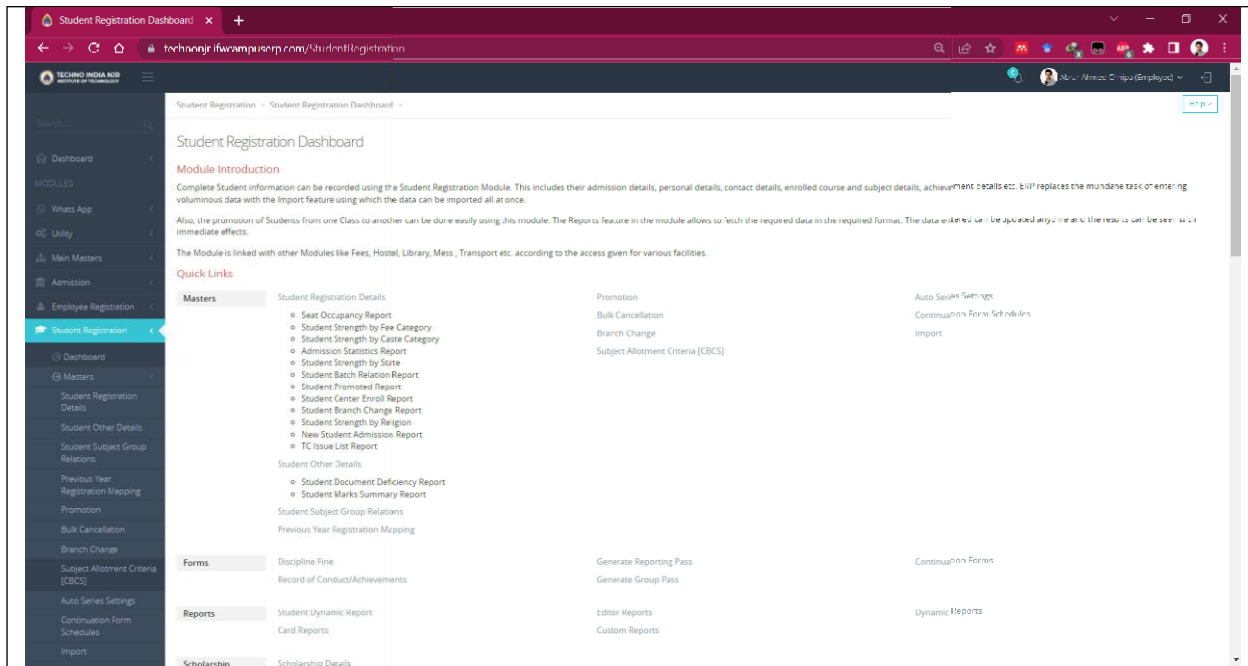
Student Registration Dashboard ×

technoinjrjifwcampuserp.com/StudentRegistration

TECHNO INDIA NJR INSTITUTE OF TECHNOLOGY

Abrar Ahmed Chhipa (Employee)

Search

Dashboard

MODULES

Whats App

Utility

Main Masters

Admission

Employee Registration

Student Registration

Dashboard

Masters

Student Registration Details

Student Other Details

Student Subject Group Relations

Previous Year Registration Mapping

Promotion

Bulk Cancellation

Branch Change

Subject Allotment Criteria [CBCS]

Auto Series Settings

Continuation Form Schedules

Import

Student Registration > Student Registration Dashboard >

Help

Student Registration Dashboard

Module Introduction

Complete Student information can be recorded using the Student Registration Module. This includes their admission details, personal details, contact details, enrolled course and subject details, achievement details etc. ERP replaces the mundane task of entering voluminous data with the Import feature using which the data can be imported all at once.

Also, the promotion of Students from one Class to another can be done easily using this module. The Reports feature in the module allows to fetch the required data in the required format. The data entered can be updated anytime and the results can be seen with immediate effects.

The Module is linked with other Modules like Fees, Hostel, Library, Mess , Transport etc. according to the access given for various facilities.

Quick Links

Masters

Student Registration Details

- Seat Occupancy Report
- Student Strength by Fee Category
- Student Strength by Caste Category
- Admission Statistics Report
- Student Strength by State
- Student Batch Relation Report
- Student Promoted Report
- Student Center Enroll Report
- Student Branch Change Report
- Student Strength by Religion
- New Student Admission Report
- TC Issue List Report

Student Other Details

- Student Document Deficiency Report
- Student Marks Summary Report

Student Subject Group Relations

Previous Year Registration Mapping

Promotion

Bulk Cancellation

Branch Change

Subject Allotment Criteria [CBCS]

Auto Series Settings

Continuation Form Schedules

Import

Forms

Discipline Fine

Record of Conduct/Achievements

Generate Reporting Pass

Generate Group Pass

Continuation Forms

Reports

Student Dynamic Report

Card Reports

Editor Reports

Custom Reports

Dynamic Reports

Scholarship

Scholarship Details